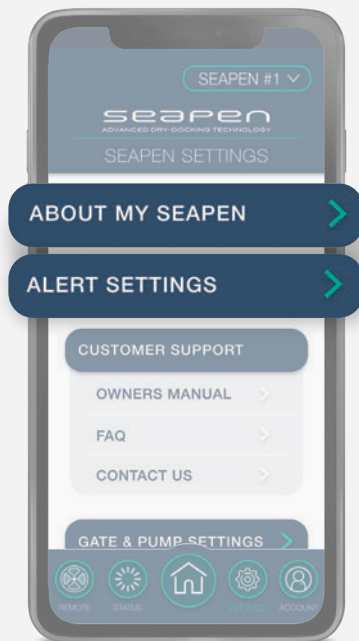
SEAPEN #1

seapen
ADVANCED DRY-DOCKING TECHNOLOGY

SEAPEN SETTINGS

ABOUT MY SEAPEN

ALERT SETTINGS

CUSTOMER SUPPORT

OWNERS MANUAL

FAQ

CONTACT US

GATE & PUMP SETTINGS

REMOTE

STATUS

SETTINGS

ACCOUNT